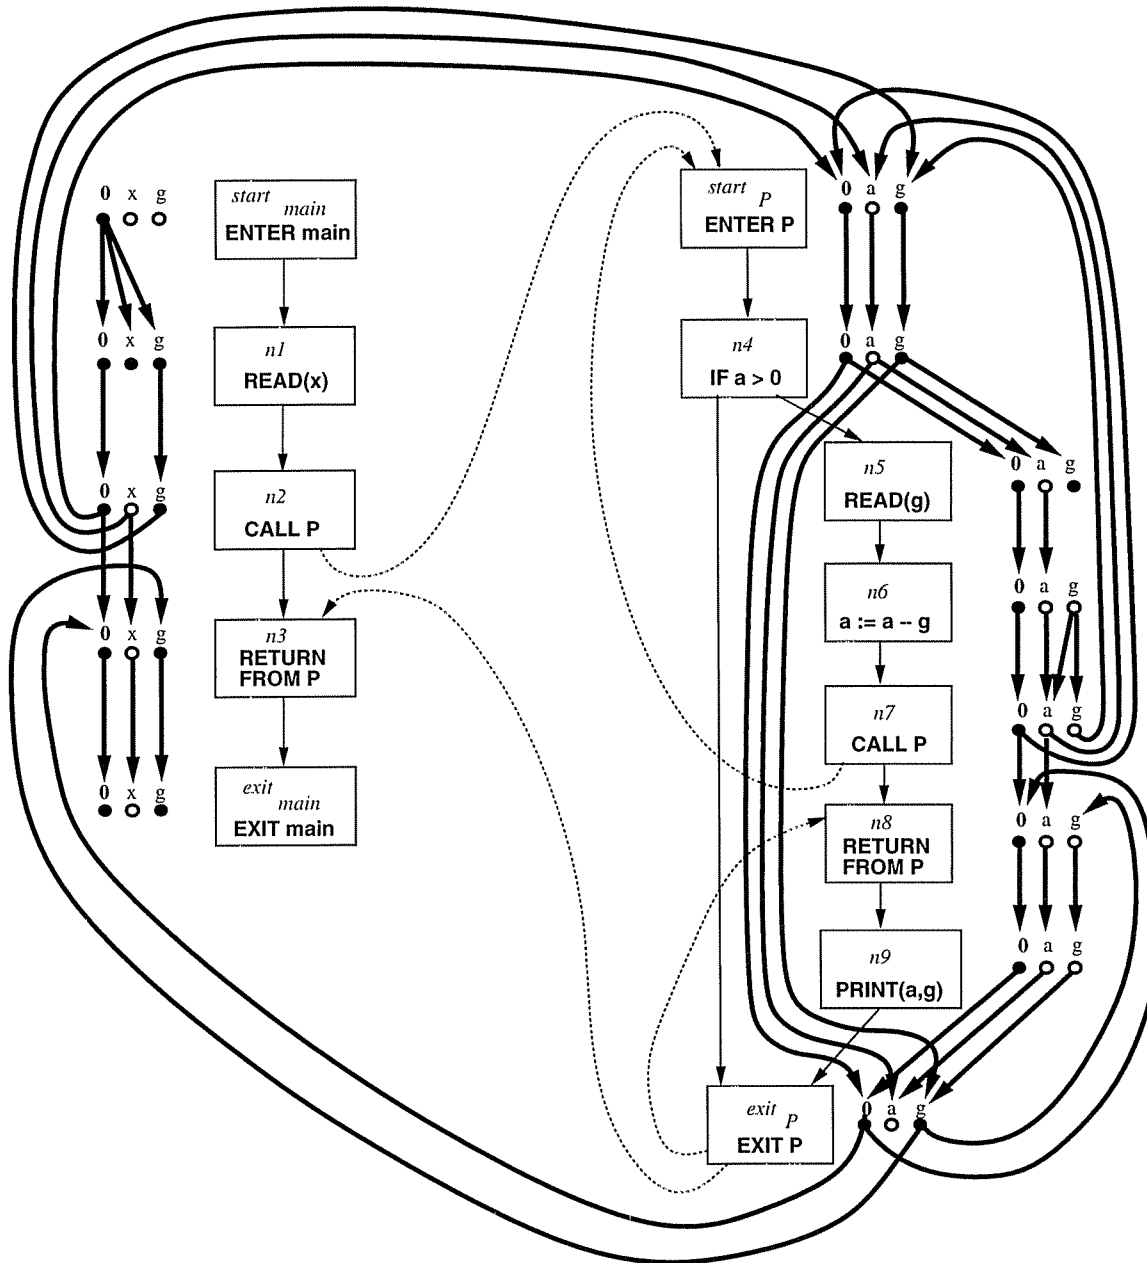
0 x g
$start_{main}$
ENTER main

0 x g
$n1$
READ(x)

0 x g
$n2$
CALL P

0 x g
$n3$
RETURN FROM P

0 x g
$exit_{main}$
EXIT main

$start_{P}$
ENTER P

0 a g

0 a g
$n4$
IF a > 0

$n5$
READ(g)

0 a g

$n6$
a := a -- g

0 a g

$n7$
CALL P

0 a g

$n8$
RETURN FROM P

0 a g

$n9$
PRINT(a,g)

0 a g

$exit_{P}$
EXIT P

0 a g